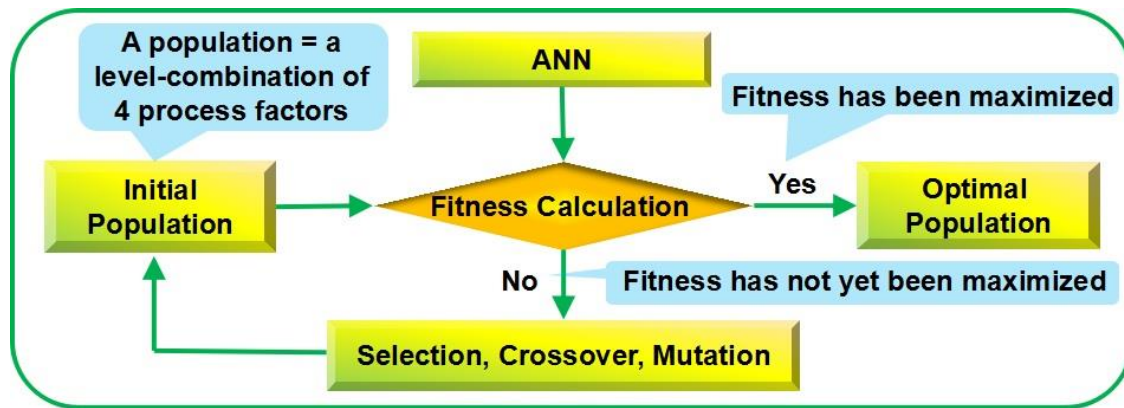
A population = a level-combination of 4 process factors

ANN

Fitness has been maximized

Initial Population

Fitness Calculation

Yes

Optimal Population

No

Fitness has not yet been maximized

Selection, Crossover, Mutation